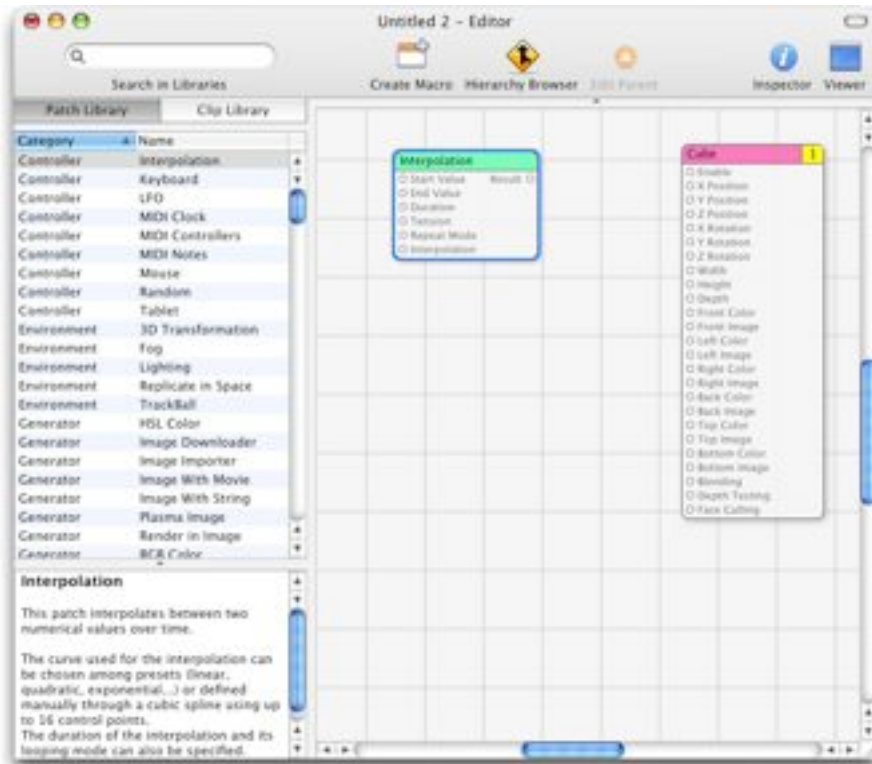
Untitled 2 - Editor

Search in Libraries

Create Macro Hierarchy Browser Edit Parent

Inspector Viewer

Patch Library Clip Library

| Category | Name |
|---|---|
| Controller | Interpolation |
| Controller | Keyboard |
| Controller | LFO |
| Controller | MIDI Clock |
| Controller | MIDI Controllers |
| Controller | MIDI Notes |
| Controller | Mouse |
| Controller | Random |
| Controller | Tablet |
| Environment | 3D Transformation |
| Environment | Fog |
| Environment | Lighting |
| Environment | Replicate in Space |
| Environment | TrackBall |
| Generator | HSL Color |
| Generator | Image Downloader |
| Generator | Image Importer |
| Generator | Image With Movie |
| Generator | Image With String |
| Generator | Plasma Image |
| Generator | Render in Image |
| Generator | RGB Color |

Interpolation

This patch interpolates between two numerical values over time.

The curve used for the interpolation can be chosen among presets (linear, quadratic, exponential...) or defined manually through a cubic spline using up to 16 control points.
The duration of the interpolation and its looping mode can also be specified.

Interpolation
Start Value
End Value
Duration
Tension
Repeat Mode
Interpolation
Result

Cube
1
Enable
X Position
Y Position
Z Position
X Rotation
Y Rotation
Z Rotation
Width
Height
Depth
Front Color
Front Image
Left Color
Left Image
Right Color
Right Image
Back Color
Back Image
Top Color
Top Image
Bottom Color
Bottom Image
Blending
Depth Testing
Face Culling